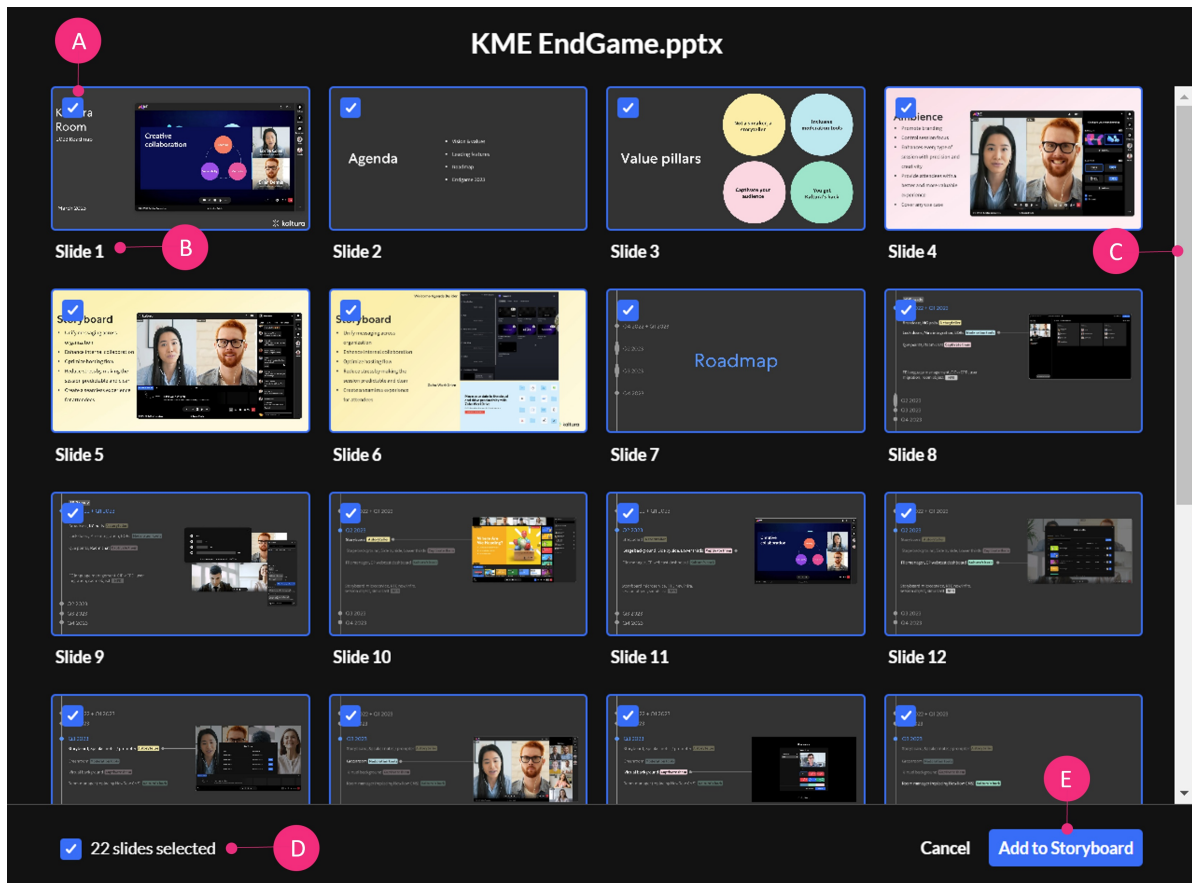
KME EndGame.pptx

A

Room

Creative collaboration

kaltura

Slide 1

B

Agenda

Slide 2

Value pillars

Slide 3

Ambience

Slide 4

C

Storyboard

Slide 5

Storyboard

Slide 6

Roadmap

Slide 7

Slide 8

Slide 9

Slide 10

Slide 11

Slide 12

22 slides selected

D

Cancel

Add to Storyboard

E